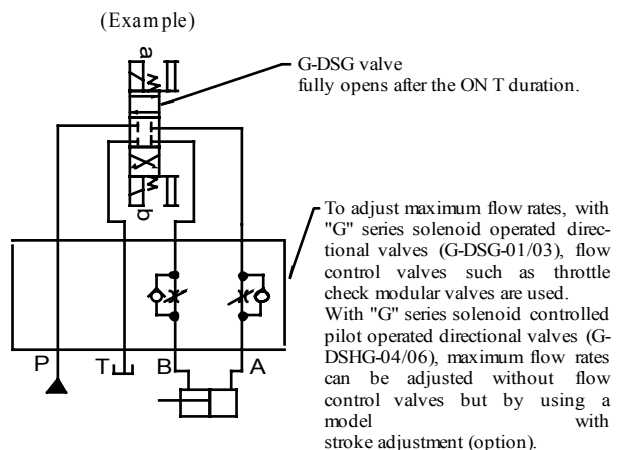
(Example)

a

b

G-DSG valve fully opens after the ON T duration.

To adjust maximum flow rates, with "G" series solenoid operated directional valves (G-DSG-01/03), flow control valves such as throttle check modular valves are used. With "G" series solenoid controlled pilot operated directional valves (G-DSHG-04/06), maximum flow rates can be adjusted without flow control valves but by using a model with stroke adjustment (option).

P

T

B

A